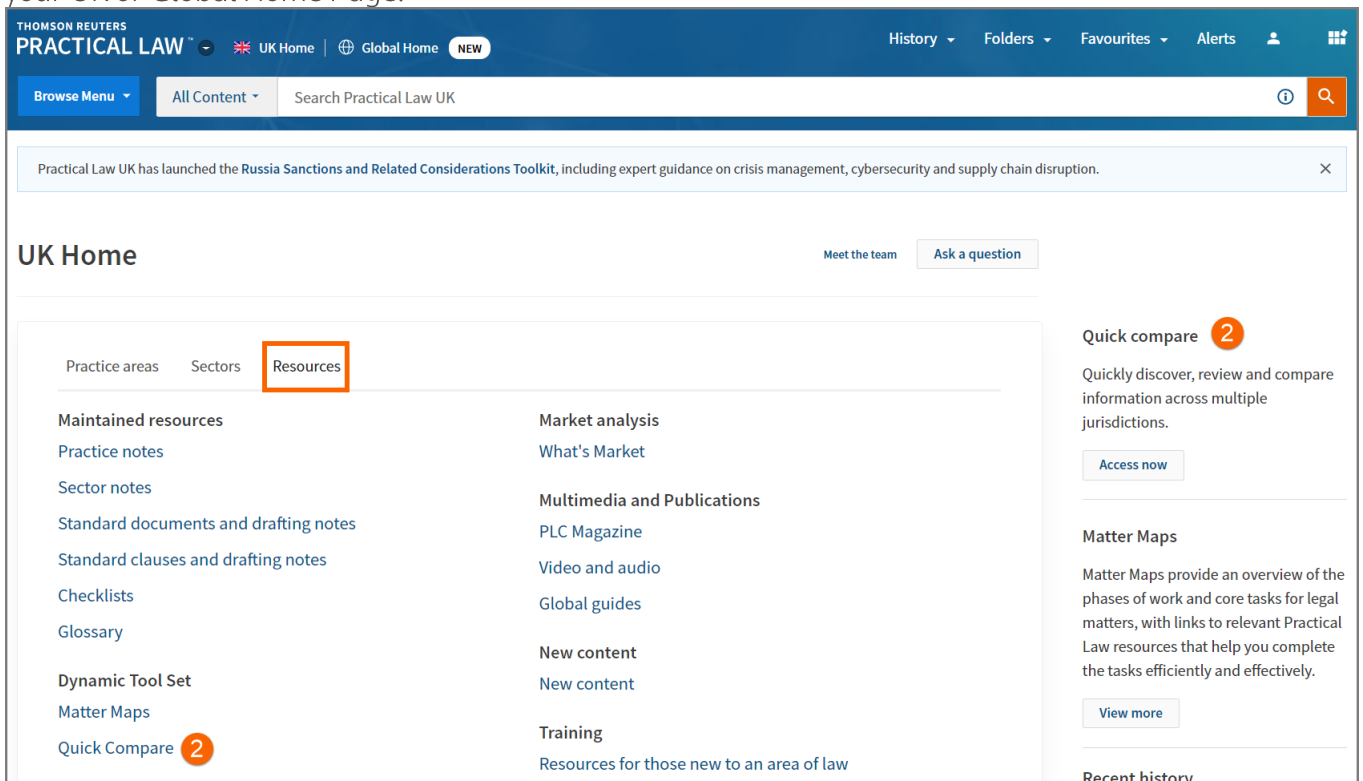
your UK or Global Home Page.

THOMSON REUTERS
PRACTICAL LAW™ UK Home | Global Home NEW

History Folders Favourites Alerts

Browse Menu All Content Search Practical Law UK

Practical Law UK has launched the Russia Sanctions and Related Considerations Toolkit, including expert guidance on crisis management, cybersecurity and supply chain disruption. ×

UK Home

Meet the team Ask a question

Practice areas Sectors Resources

Maintained resources
Practice notes
Sector notes
Standard documents and drafting notes
Standard clauses and drafting notes
Checklists
Glossary

Dynamic Tool Set
Matter Maps
Quick Compare 2

Market analysis
What's Market

Multimedia and Publications
PLC Magazine
Video and audio
Global guides

New content
New content

Training
Resources for those new to an area of law

Quick compare 2
Quickly discover, review and compare information across multiple jurisdictions.
Access now

Matter Maps
Matter Maps provide an overview of the phases of work and core tasks for legal matters, with links to relevant Practical Law resources that help you complete the tasks efficiently and effectively.
View more

Recent history